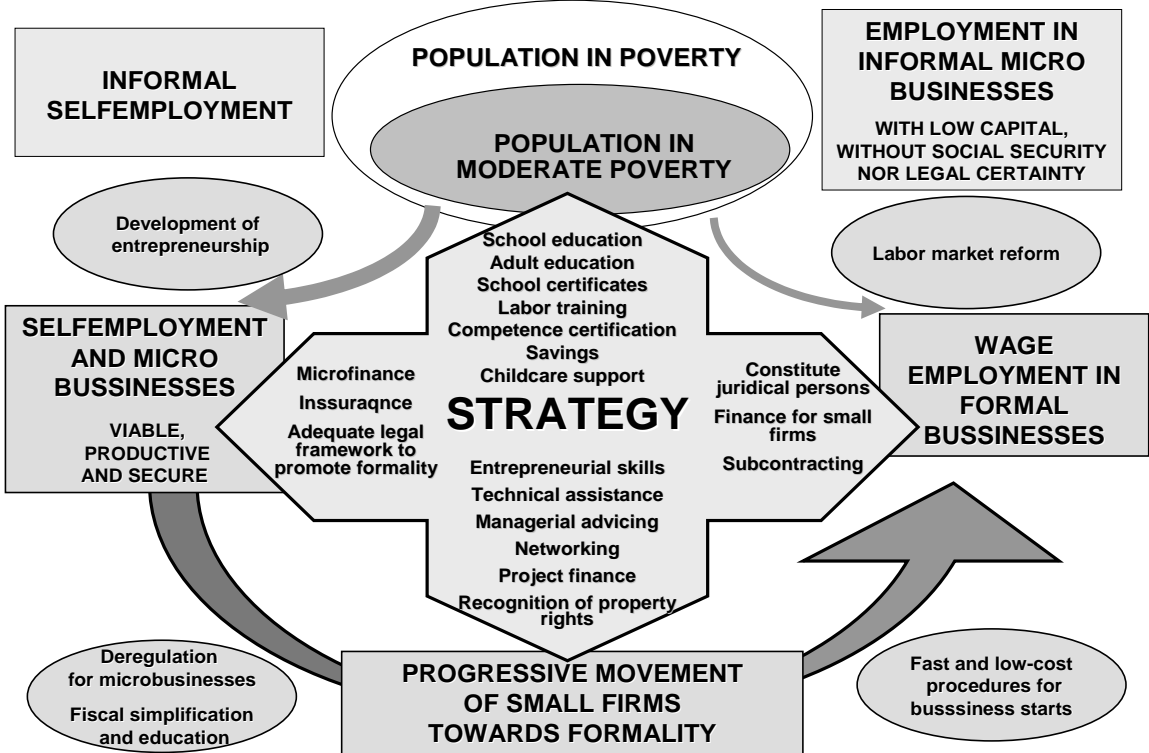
INFORMAL SELFEMPLOYMENT

POPULATION IN POVERTY

POPULATION IN MODERATE POVERTY

EMPLOYMENT IN INFORMAL MICRO BUSINESSES

WITH LOW CAPITAL, WITHOUT SOCIAL SECURITY NOR LEGAL CERTAINTY

Development of entrepreneurship

Labor market reform

School education
Adult education
School certificates
Labor training
Competence certification
Savings
Childcare support

SELFEMPLOYMENT AND MICRO BUSSINESSES

VIABLE, PRODUCTIVE AND SECURE

Microfinance
Inssuraqnce
Adequate legal framework to promote formality

STRATEGY

Constitute juridical persons
Finance for small firms
Subcontracting

WAGE EMPLOYMENT IN FORMAL BUSSINESSES

Entrepreneurial skills
Technical assistance
Managerial advicing
Networking
Project finance
Recognition of property rights

Deregulation for microbusinesses
Fiscal simplification and education

PROGRESSIVE MOVEMENT OF SMALL FIRMS TOWARDS FORMALITY

Fast and low-cost procedures for busssiness starts